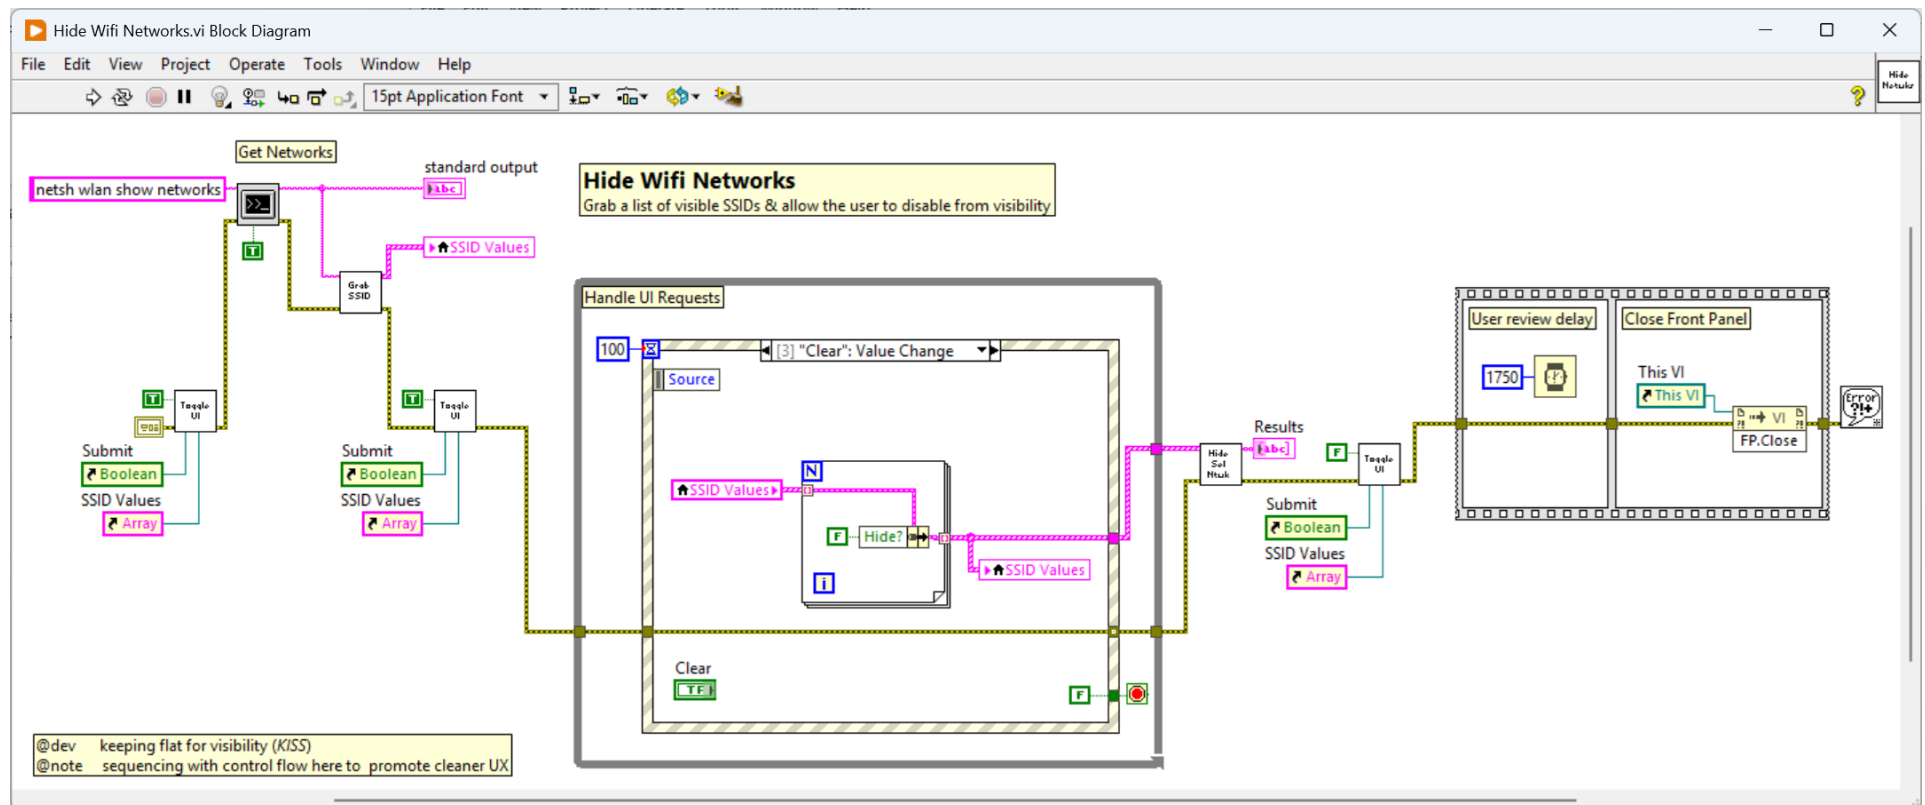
Hide Wifi Networks.vi Block Diagram

File Edit View Project Operate Tools Window Help

15pt Application Font

Hide Netwks

Get Networks

standard output

netsh wlan show networks

abc

SSID Values

Grab SSID

Hide Wifi Networks
Grab a list of visible SSIDs & allow the user to disable from visibility

Handle UI Requests

100

[3] "Clear": Value Change

Source

T

Toggle UI

Submit
Boolean
SSID Values
Array

T

Toggle UI

Submit
Boolean
SSID Values
Array

SSID Values

N

F Hide?

SSID Values

i

Results

abc

Hide Sel Ntwk

F

Toggle UI

Submit
Boolean
SSID Values
Array

User review delay

1750

Close Front Panel

This VI

This VI

VI

FP.Close

Clear

TF

F

@dev keeping flat for visibility (KISS)
@note sequencing with control flow here to promote cleaner UX